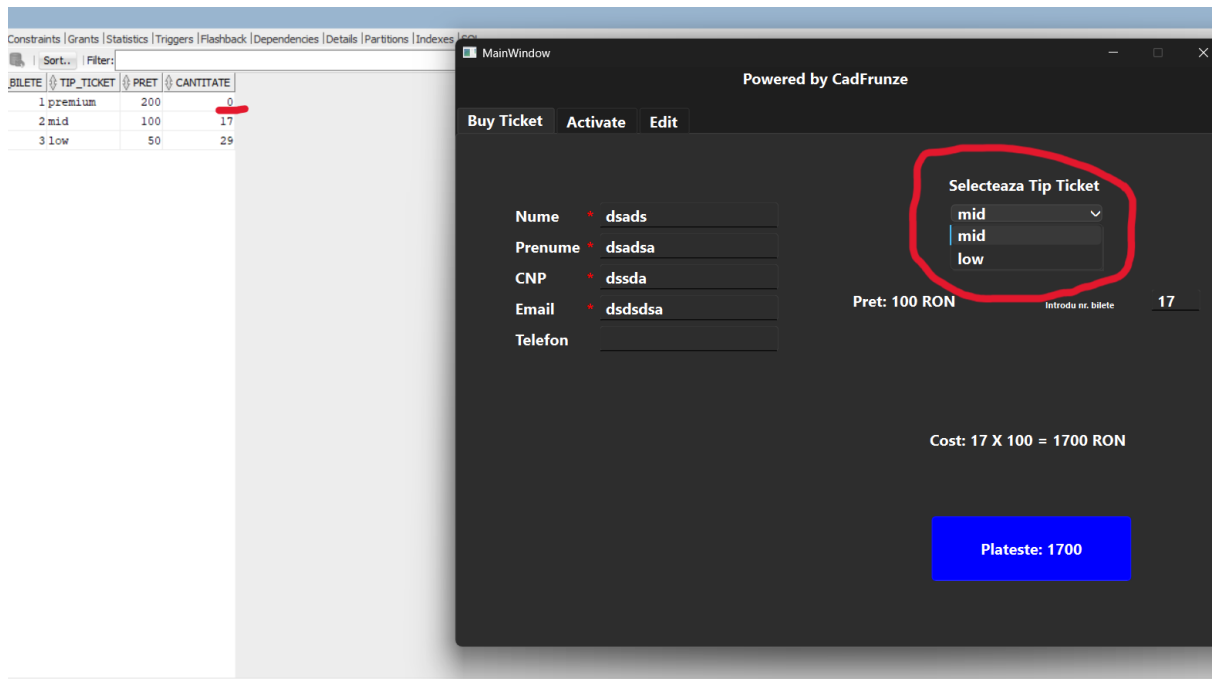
Constraints | Grants | Statistics | Triggers | Flashback | Dependencies | Details | Partitions | Indexes | SQL

Sort.. | Filter:

| BILETE | TIP_TICKET | PRET | CANTITATE |
|---|---|---|---|
| 1 | premium | 200 | 0 |
| 2 | mid | 100 | 17 |
| 3 | low | 50 | 29 |

MainWindow

Powered by CadFrunze

Buy Ticket | Activate | Edit

Selecteaza Tip Ticket

mid

mid

low

Nume * dsads

Prenume * dsadsa

CNP * dssda

Email * dsdsdsa

Telefon

Pret: 100 RON

Introdu nr. bilete 17

Cost: 17 X 100 = 1700 RON

Plateste: 1700